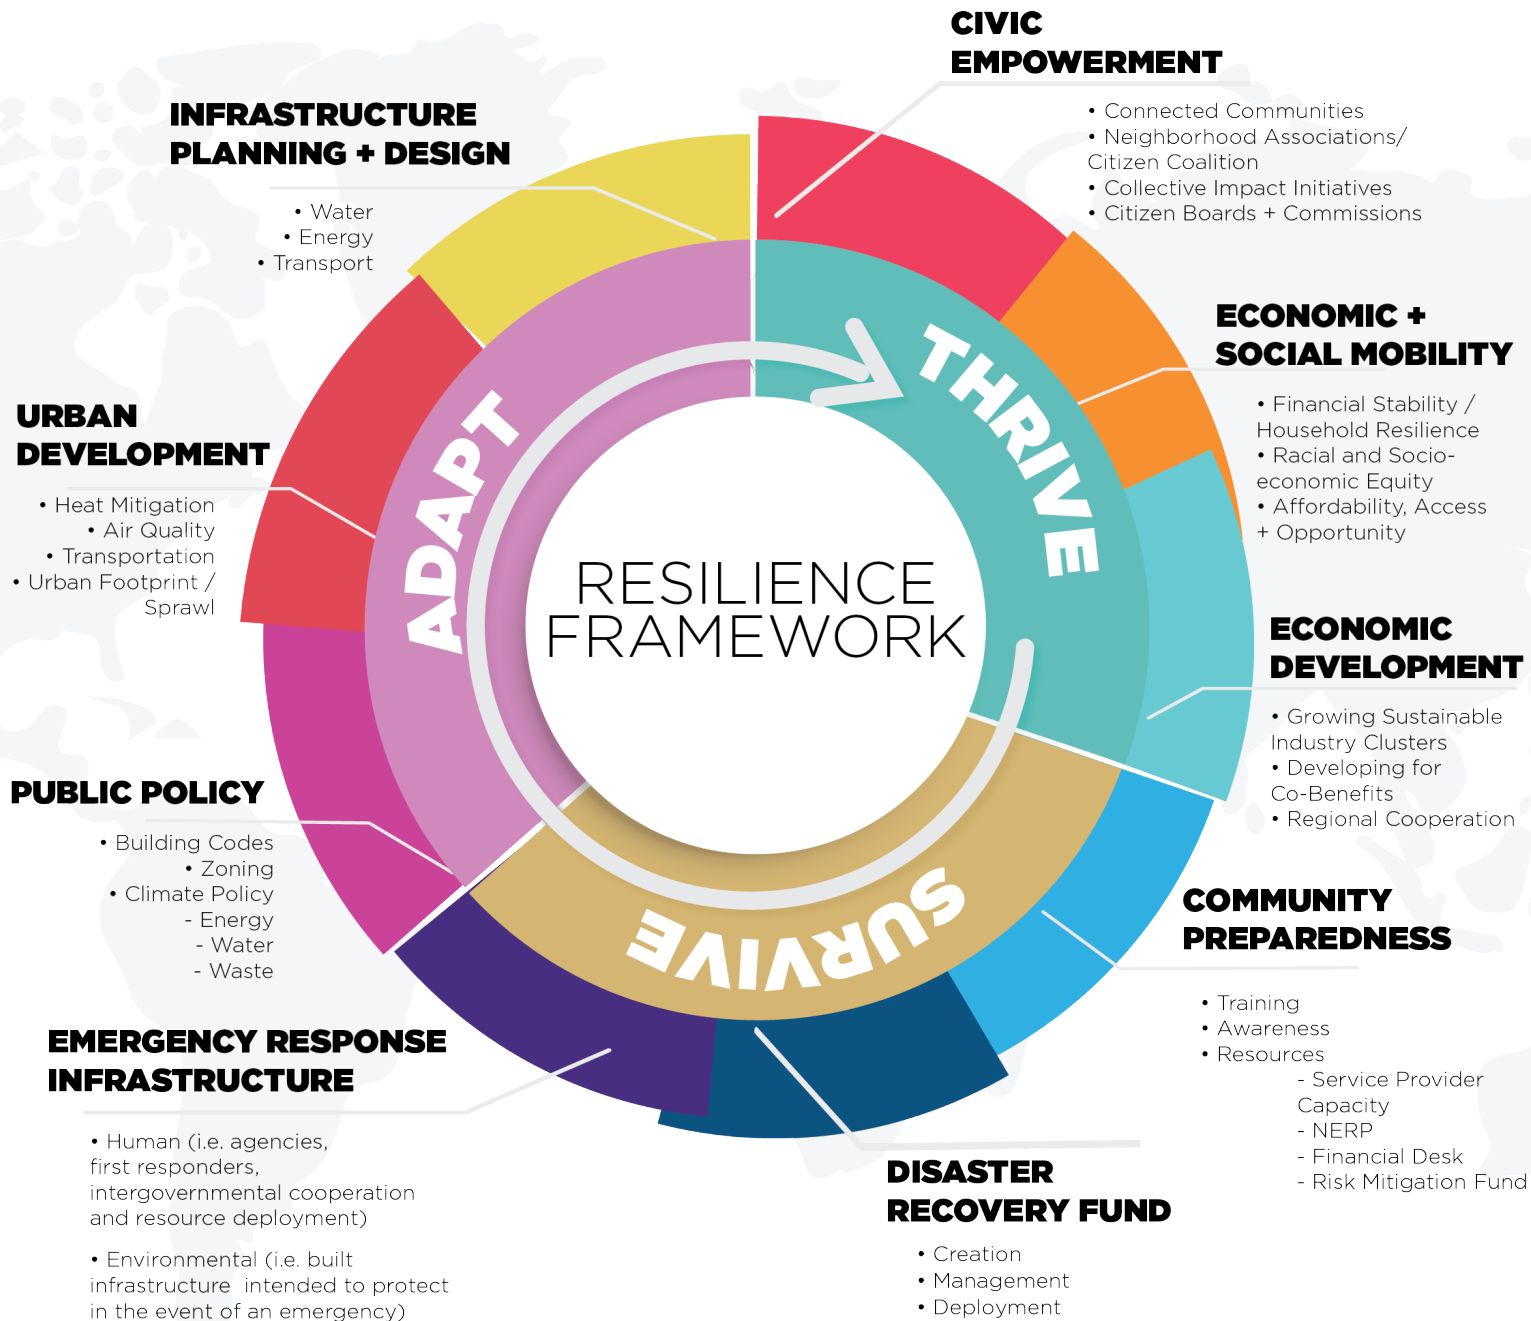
CIVIC EMPOWERMENT

• Connected Communities
• Neighborhood Associations/ Citizen Coalition
• Collective Impact Initiatives
• Citizen Boards + Commissions

INFRASTRUCTURE PLANNING + DESIGN

• Water
• Energy
• Transport

ECONOMIC + SOCIAL MOBILITY

• Financial Stability / Household Resilience
• Racial and Socio-economic Equity
• Affordability, Access + Opportunity

URBAN DEVELOPMENT

• Heat Mitigation
• Air Quality
• Transportation
• Urban Footprint / Sprawl

ADAPT

THRIVE

RESILIENCE FRAMEWORK

SURVIVE

ECONOMIC DEVELOPMENT

• Growing Sustainable Industry Clusters
• Developing for Co-Benefits
• Regional Cooperation

PUBLIC POLICY

• Building Codes
• Zoning
• Climate Policy
- Energy
- Water
- Waste

COMMUNITY PREPAREDNESS

• Training
• Awareness
• Resources
- Service Provider Capacity
- NERP
- Financial Desk
- Risk Mitigation Fund

EMERGENCY RESPONSE INFRASTRUCTURE

• Human (i.e. agencies, first responders, intergovernmental cooperation and resource deployment)

• Environmental (i.e. built infrastructure intended to protect in the event of an emergency)

DISASTER RECOVERY FUND

• Creation
• Management
• Deployment